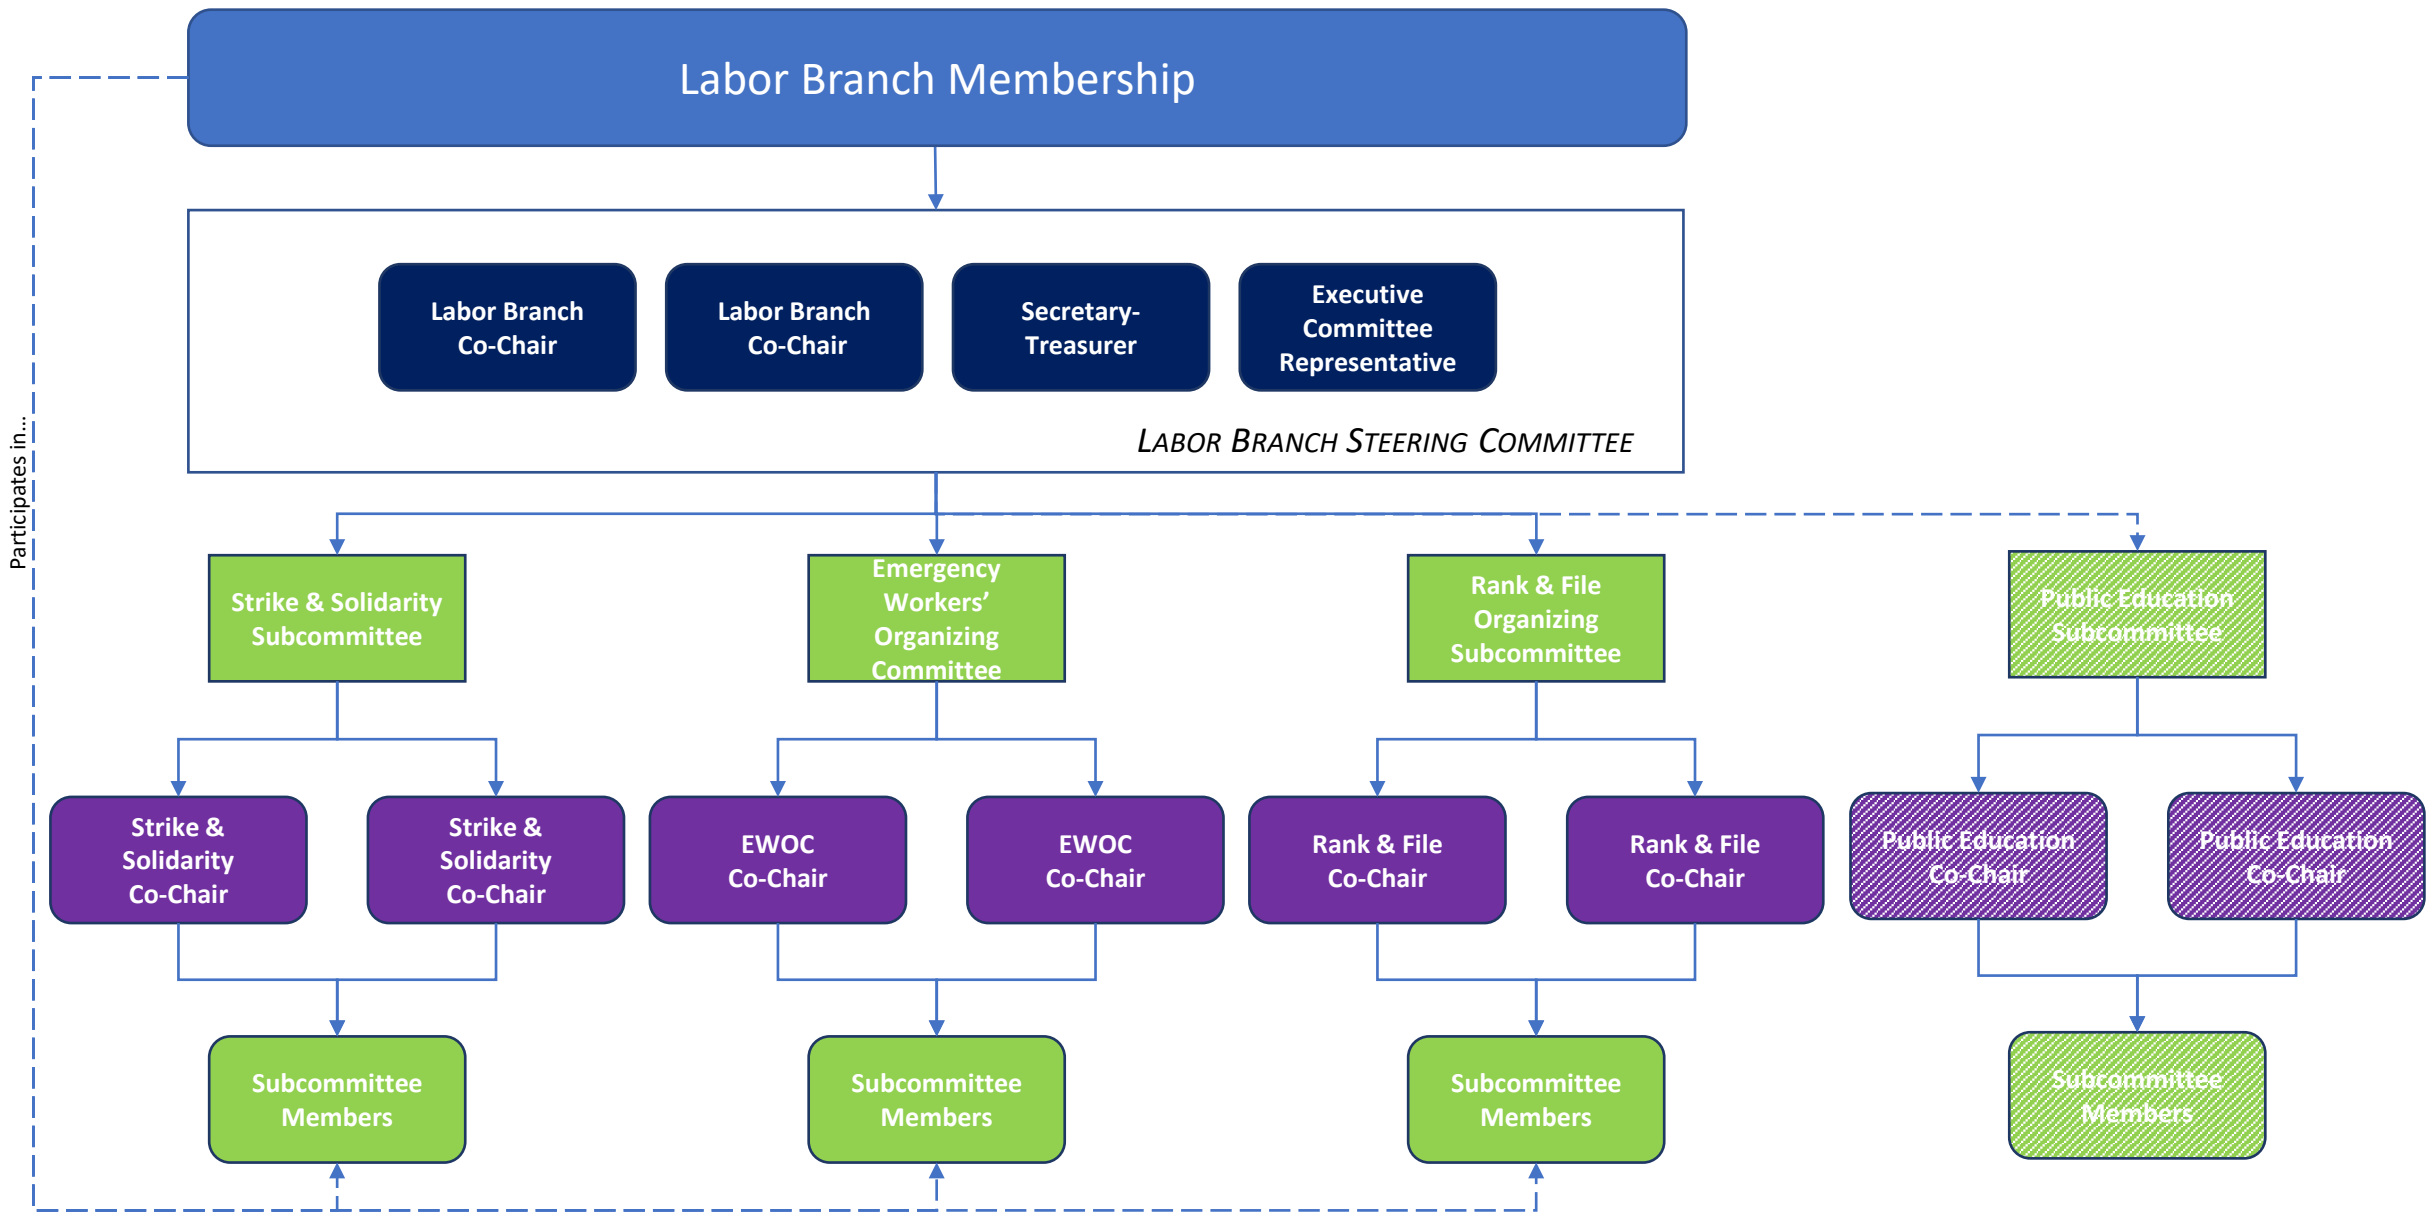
Labor Branch Membership

Participates in...

Labor Branch Co-Chair

Labor Branch Co-Chair

Secretary-Treasurer

Executive Committee Representative

LABOR BRANCH STEERING COMMITTEE

Strike & Solidarity Subcommittee

Emergency Workers' Organizing Committee

Rank & File Organizing Subcommittee

Public Education Subcommittee

Strike & Solidarity Co-Chair

Strike & Solidarity Co-Chair

EWOC Co-Chair

EWOC Co-Chair

Rank & File Co-Chair

Rank & File Co-Chair

Public Education Co-Chair

Public Education Co-Chair

Subcommittee Members

Subcommittee Members

Subcommittee Members

Subcommittee Members